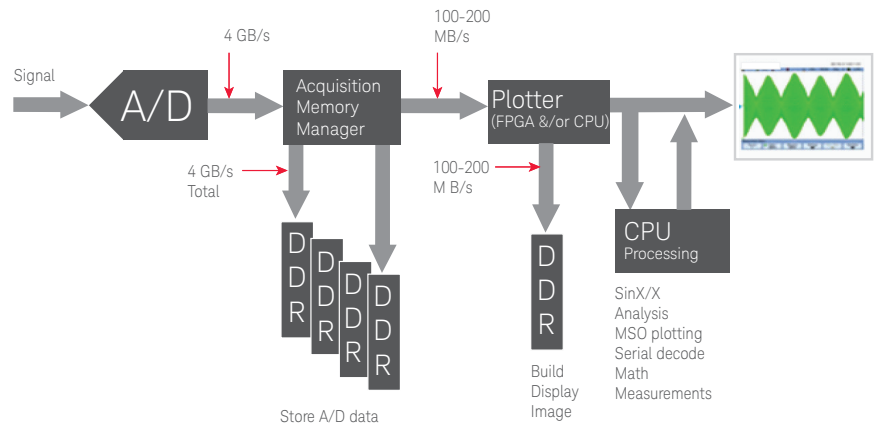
Signal

A/D

4 GB/s

Acquisition Memory Manager

100-200 MB/s

Plotter (FPGA &/or CPU)

4 GB/s Total

100-200 M B/s

D D R

D D R

D D R

D D R

Store A/D data

D D R

Build Display Image

CPU Processing

SinX/X
Analysis
MSO plotting
Serial decode
Math
Measurements